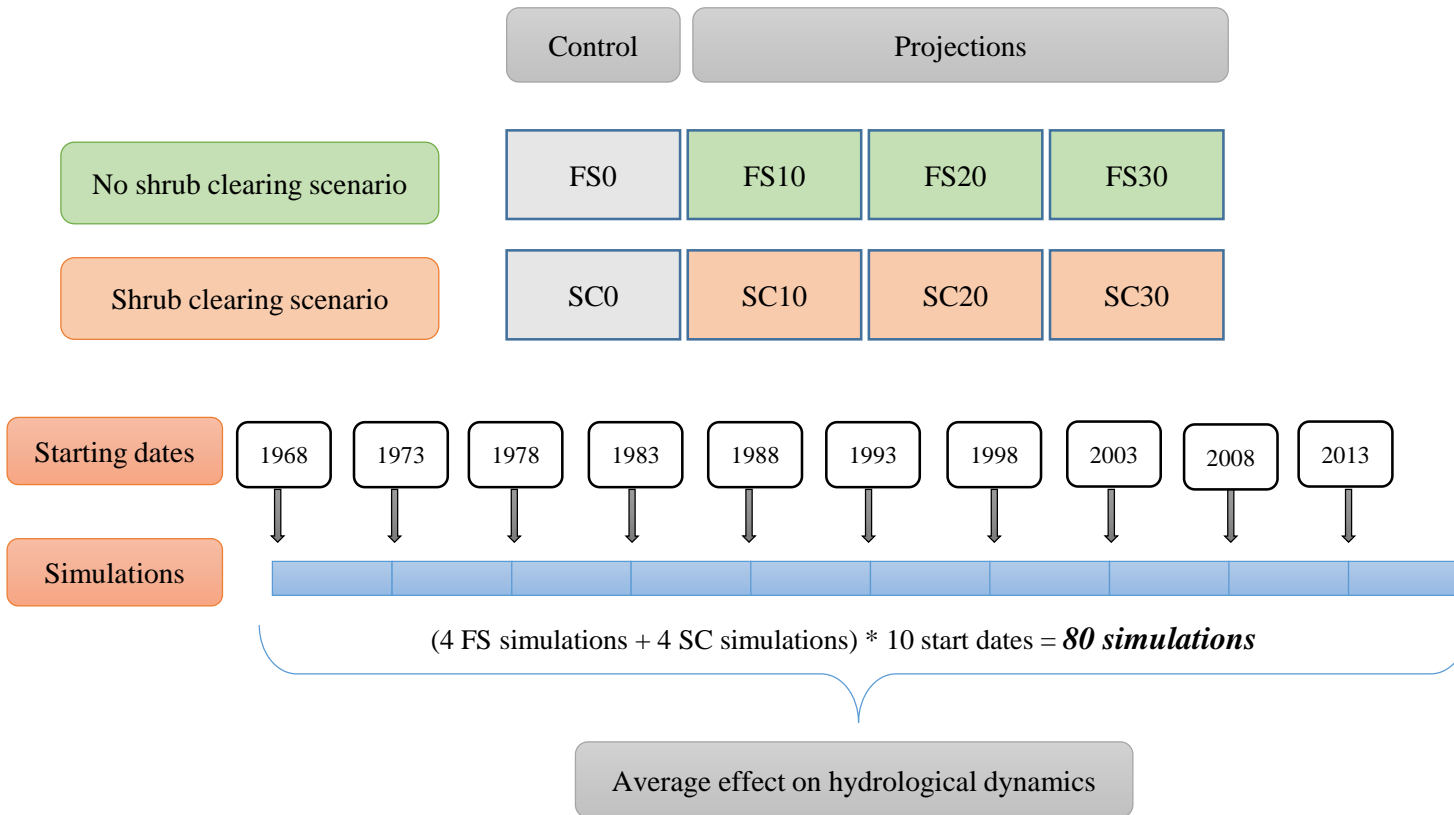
Control

Projections

No shrub clearing scenario

FS0

FS10

FS20

FS30

Shrub clearing scenario

SC0

SC10

SC20

SC30

Starting dates

1968

1973

1978

1983

1988

1993

1998

2003

2008

2013

Simulations

(4 FS simulations + 4 SC simulations) * 10 start dates = ***80 simulations***

Average effect on hydrological dynamics